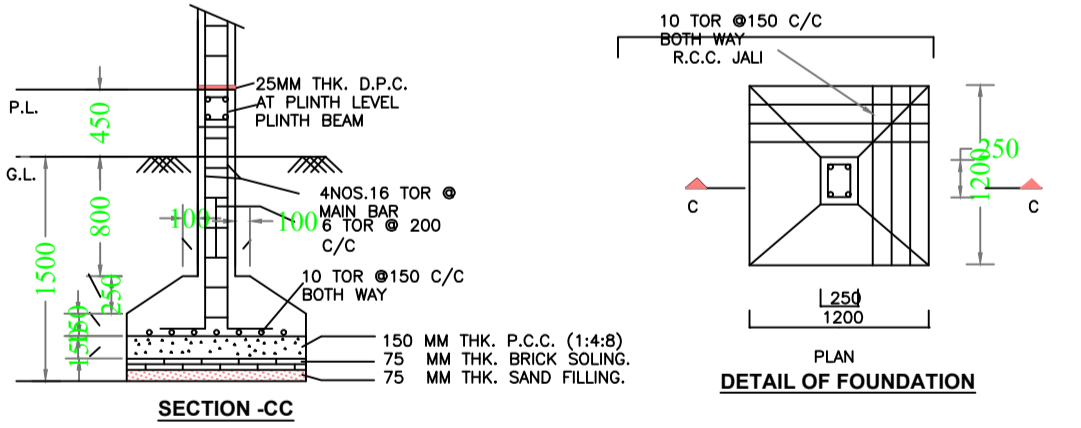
25MM THK. D.P.C.
AT PLINTH LEVEL
PLINTH BEAM

P.L.

450

G.L.

4NOS.16 TOR @
MAIN BAR
6 TOR @ 200
C/C

100
100

800

1500

350

10 TOR @150 C/C
BOTH WAY

150
150

150 MM THK. P.C.C. (1:4:8)
75 MM THK. BRICK SOLING.
75 MM THK. SAND FILLING.

SECTION -CC

10 TOR @150 C/C
BOTH WAY
R.C.C. JALI

250
1200

C
C

250
1200

PLAN

DETAIL OF FOUNDATION